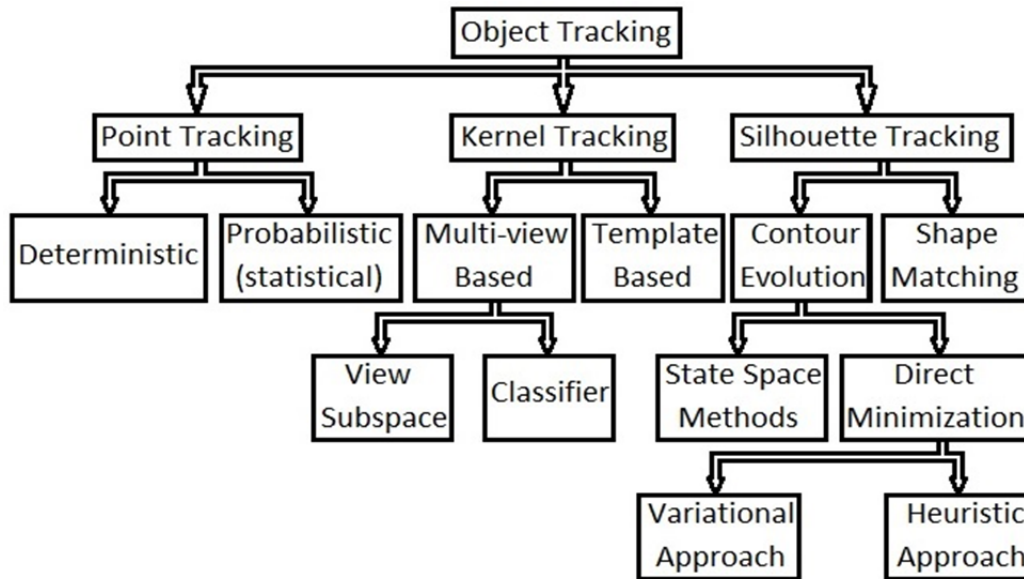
Object Tracking

Point Tracking

Kernel Tracking

Silhouette Tracking

Deterministic

Probabilistic (statistical)

Multi-view Based

Template Based

Contour Evolution

Shape Matching

View Subspace

Classifier

State Space Methods

Direct Minimization

Variational Approach

Heuristic Approach